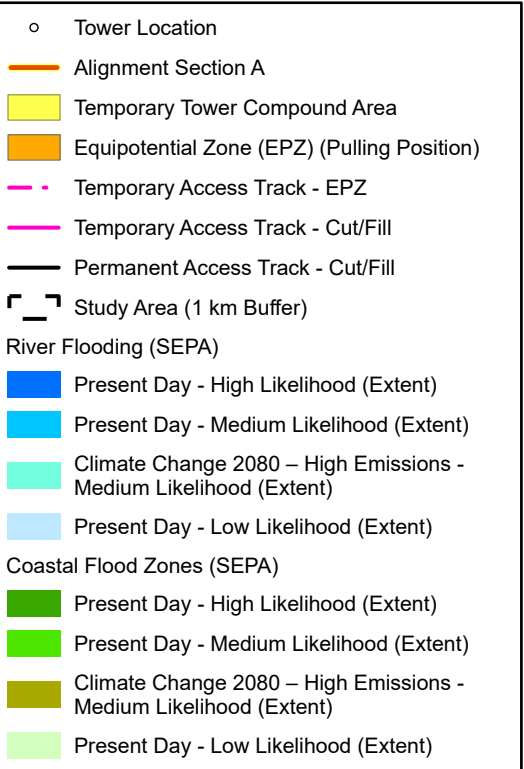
Tower Location
Alignment Section A
Temporary Tower Compound Area
Equipotential Zone (EPZ) (Pulling Position)
Temporary Access Track - EPZ
Temporary Access Track - Cut/Fill
Permanent Access Track - Cut/Fill
Study Area (1 km Buffer)
River Flooding (SEPA)
Present Day - High Likelihood (Extent)
Present Day - Medium Likelihood (Extent)
Climate Change 2080 – High Emissions - Medium Likelihood (Extent)
Present Day - Low Likelihood (Extent)
Coastal Flood Zones (SEPA)
Present Day - High Likelihood (Extent)
Present Day - Medium Likelihood (Extent)
Climate Change 2080 – High Emissions - Medium Likelihood (Extent)
Present Day - Low Likelihood (Extent)